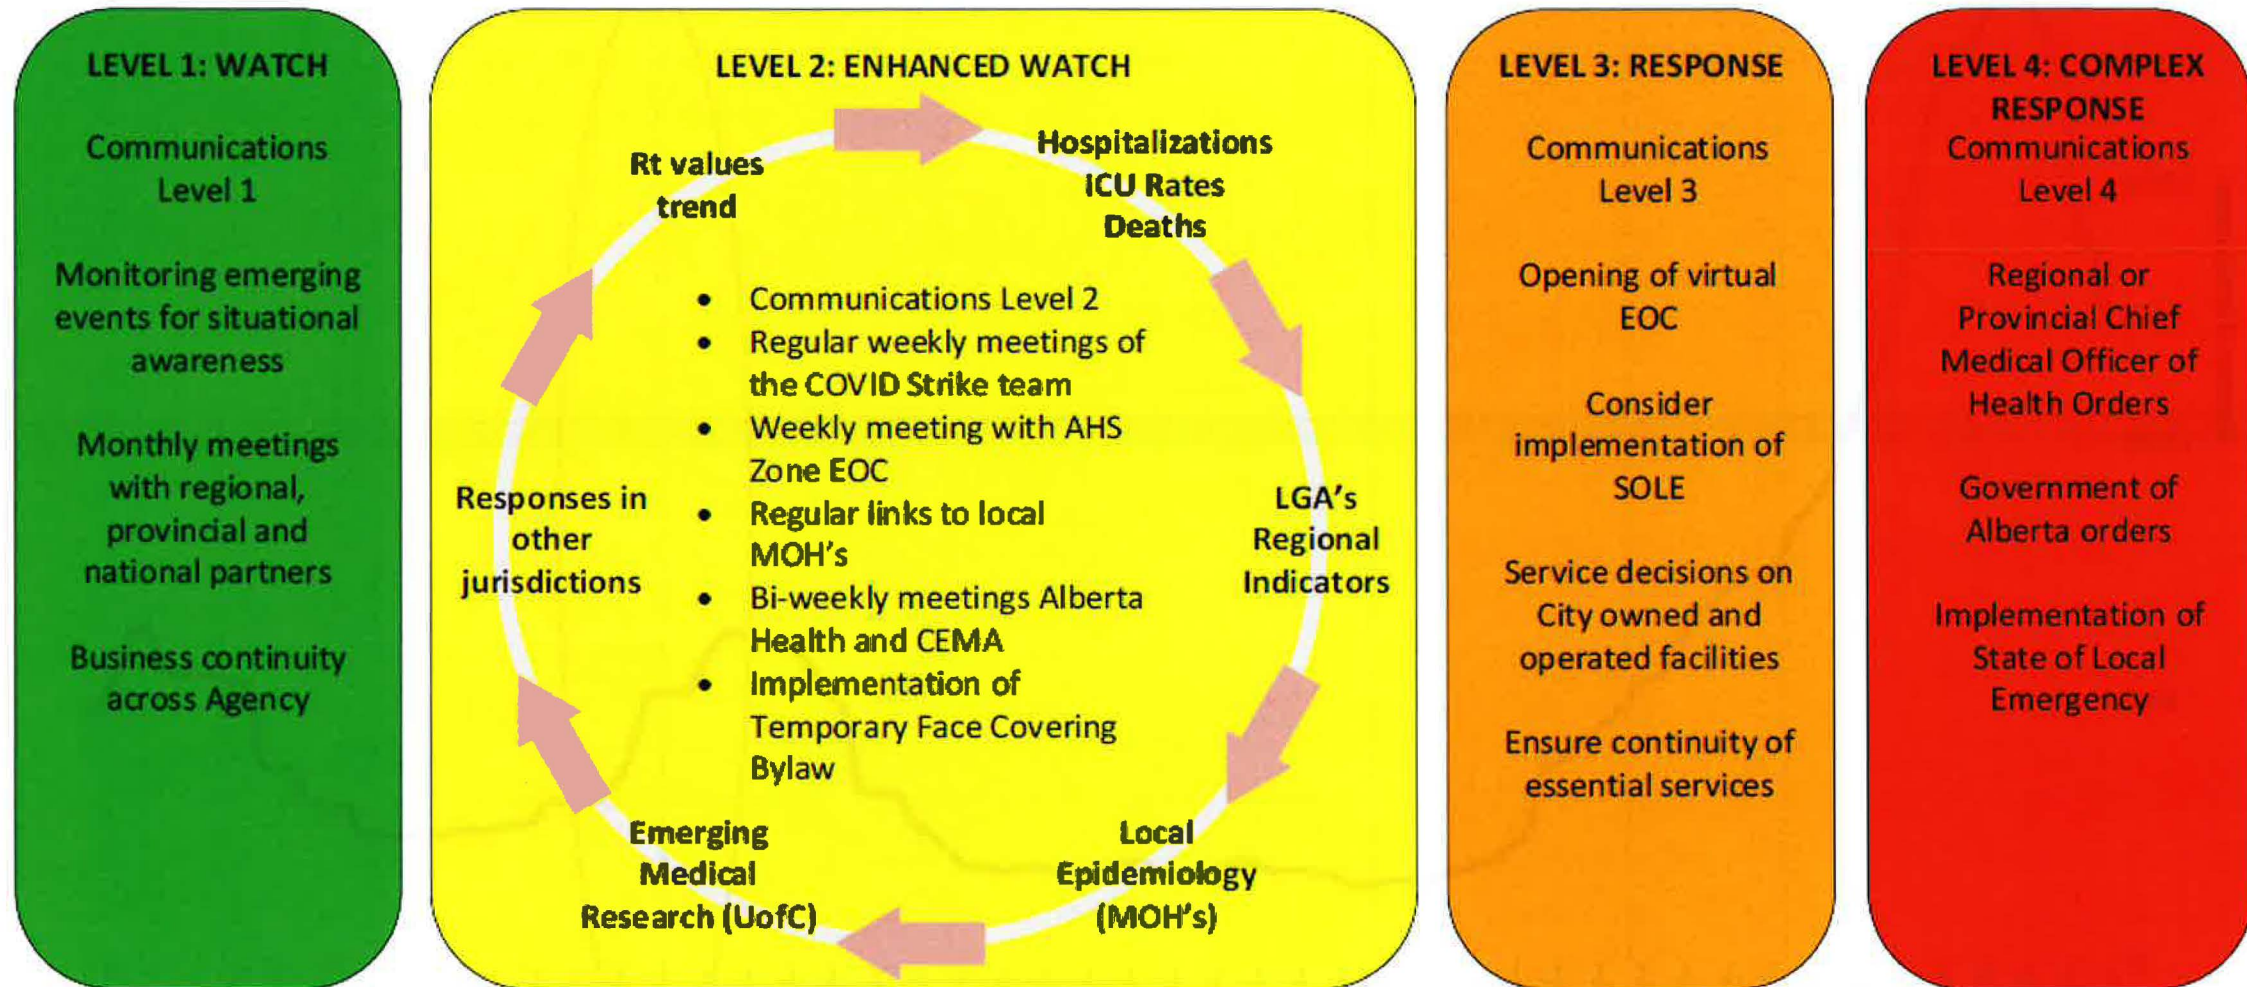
LEVEL 1: WATCH

Communications Level 1

Monitoring emerging events for situational awareness

Monthly meetings with regional, provincial and national partners

Business continuity across Agency

LEVEL 2: ENHANCED WATCH

Rt values trend

Hospitalizations ICU Rates Deaths

- Communications Level 2
- Regular weekly meetings of the COVID Strike team
- Weekly meeting with AHS Zone EOC
- Regular links to local MOH's
- Bi-weekly meetings Alberta Health and CEMA
- Implementation of Temporary Face Covering Bylaw

Responses in other jurisdictions

LGA's Regional Indicators

Emerging Medical Research (UofC)

Local Epidemiology (MOH's)

LEVEL 3: RESPONSE

Communications Level 3

Opening of virtual EOC

Consider implementation of SOLE

Service decisions on City owned and operated facilities

Ensure continuity of essential services

LEVEL 4: COMPLEX RESPONSE

Communications Level 4

Regional or Provincial Chief Medical Officer of Health Orders

Government of Alberta orders

Implementation of State of Local Emergency